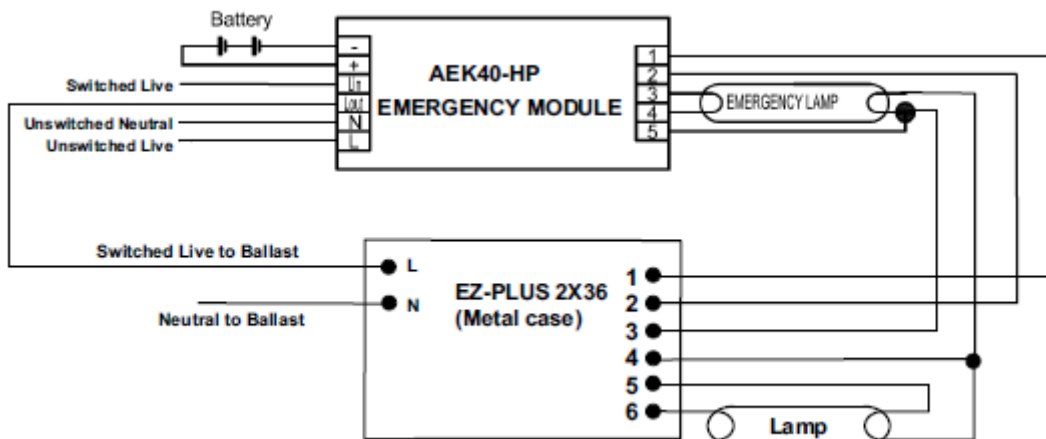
Battery

Switched Live
Unswitched Neutral
Unswitched Live

-
+
Lin
Lout
N
L

AEK40-HP
EMERGENCY MODULE

1
2
3
4
5

EMERGENCY LAMP

Switched Live to Ballast
Neutral to Ballast

L
N

EZ-PLUS 2X36
(Metal case)

1
2
3
4
5
6

Lamp